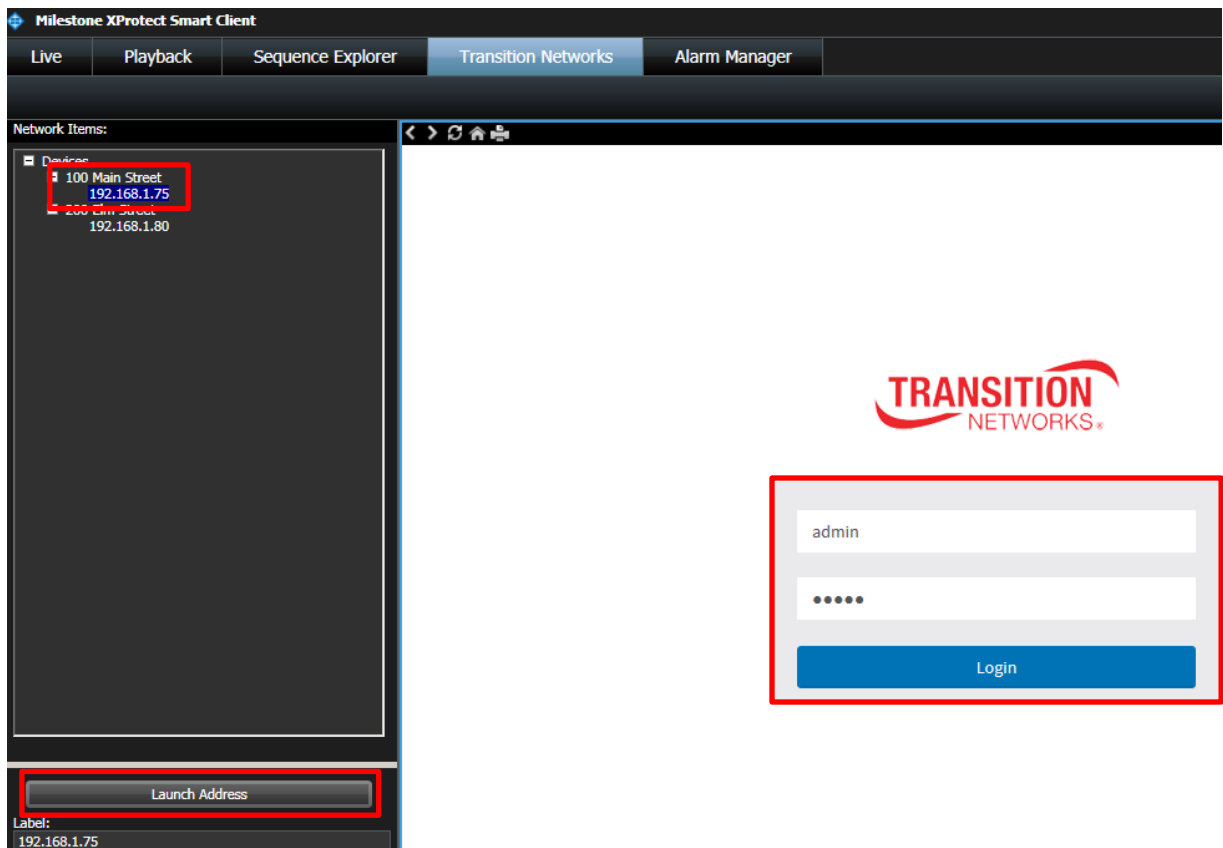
Milestone XProtect Smart Client

Live | Playback | Sequence Explorer | Transition Networks | Alarm Manager

Network Items:

Devices
100 Main Street
192.168.1.75
200 Elm Street
192.168.1.80

Launch Address

Label:
192.168.1.75

TRANSITION
NETWORKS®

admin

•••••

Login